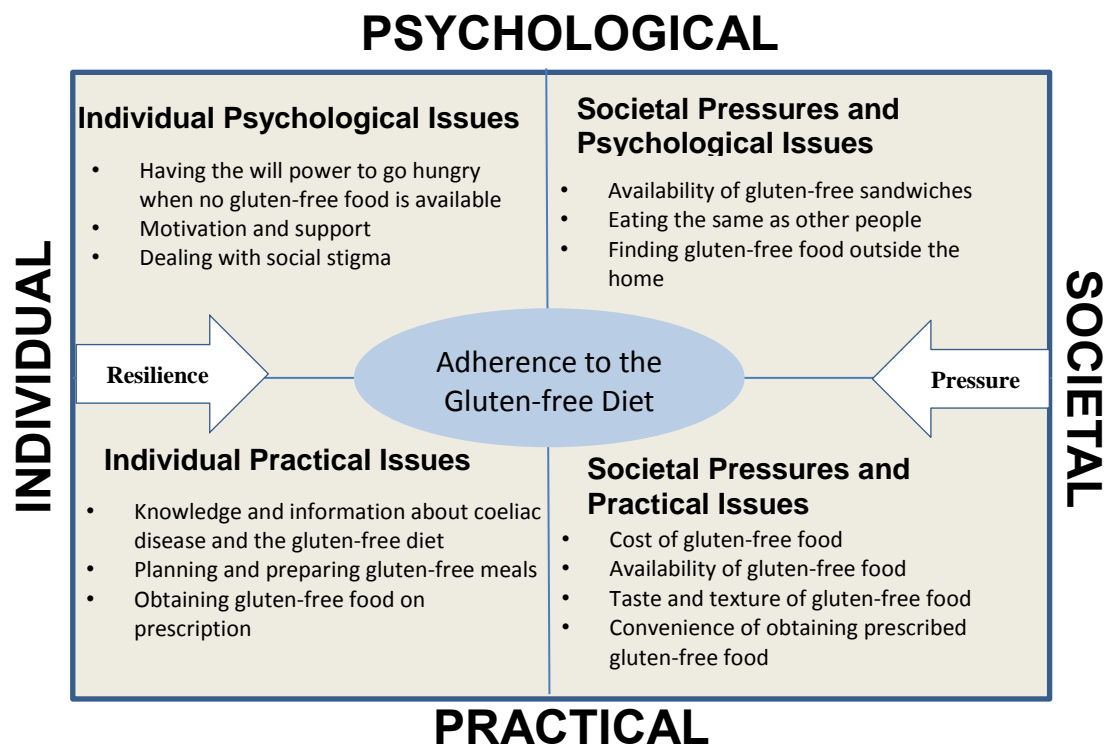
PSYCHOLOGICAL

Individual Psychological Issues
- Having the will power to go hungry when no gluten-free food is available
- Motivation and support
- Dealing with social stigma

Societal Pressures and Psychological Issues
- Availability of gluten-free sandwiches
- Eating the same as other people
- Finding gluten-free food outside the home

INDIVIDUAL

Resilience

Adherence to the Gluten-free Diet

Pressure

SOCIETAL

Individual Practical Issues
- Knowledge and information about coeliac disease and the gluten-free diet
- Planning and preparing gluten-free meals
- Obtaining gluten-free food on prescription

Societal Pressures and Practical Issues
- Cost of gluten-free food
- Availability of gluten-free food
- Taste and texture of gluten-free food
- Convenience of obtaining prescribed gluten-free food

PRACTICAL